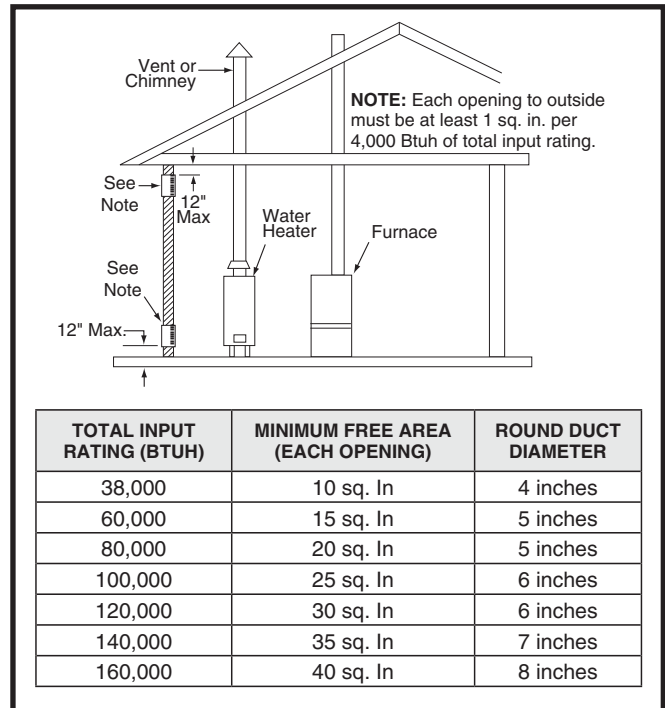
Vent or Chimney

NOTE: Each opening to outside must be at least 1 sq. in. per 4,000 Btuh of total input rating.

See Note

12" Max

Water Heater

Furnace

See Note

12" Max.

| TOTAL INPUT RATING (BTUH) | MINIMUM FREE AREA (EACH OPENING) | ROUND DUCT DIAMETER |
|---|---|---|
| 38,000 | 10 sq. In | 4 inches |
| 60,000 | 15 sq. In | 5 inches |
| 80,000 | 20 sq. In | 5 inches |
| 100,000 | 25 sq. In | 6 inches |
| 120,000 | 30 sq. In | 6 inches |
| 140,000 | 35 sq. In | 7 inches |
| 160,000 | 40 sq. In | 8 inches |